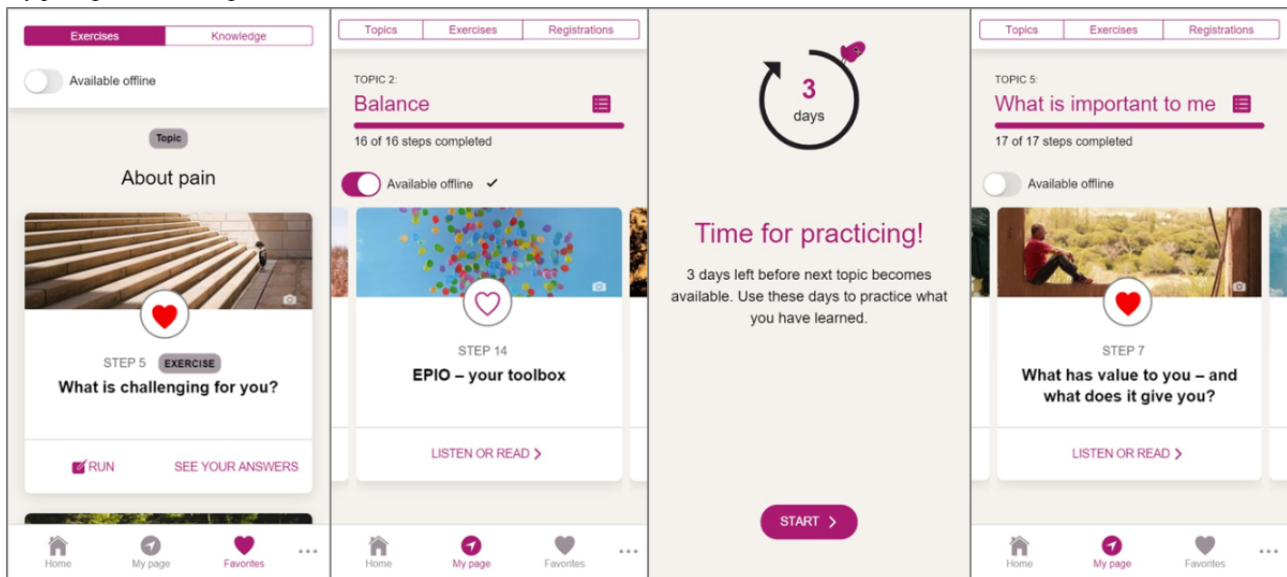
Exercises Knowledge

Available offline

Topic

About pain

STEP 5 EXERCISE

What is challenging for you?

RUN SEE YOUR ANSWERS

Home My page Favorites ...

Topics Exercises Registrations

TOPIC 2:

Balance

16 of 16 steps completed

Available offline ✓

STEP 14

EPIO – your toolbox

LISTEN OR READ >

Home My page Favorites ...

3

days

Time for practicing!

3 days left before next topic becomes available. Use these days to practice what you have learned.

START >

Topics Exercises Registrations

TOPIC 5:

What is important to me

17 of 17 steps completed

Available offline

STEP 7

What has value to you – and what does it give you?

LISTEN OR READ >

Home My page Favorites ...